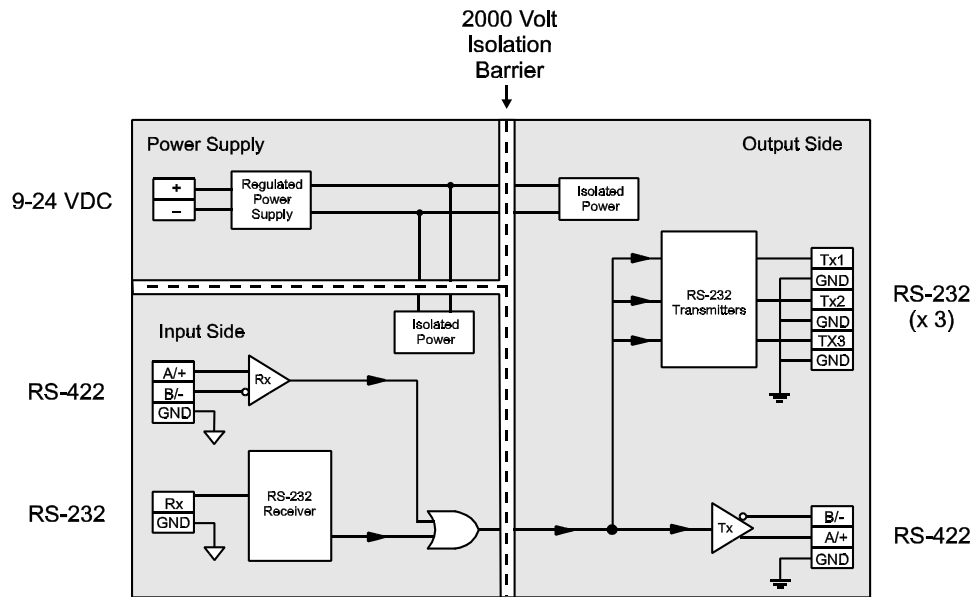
2000 Volt
Isolation
Barrier

Power Supply

Output Side

9-24 VDC

+
–

Regulated Power Supply

Isolated Power

RS-232 Transmitters

Tx1
GND
Tx2
GND
TX3
GND

RS-232
(x 3)

Input Side

Isolated Power

RS-422

A/+
B/-
GND

Rx

RS-232

Rx
GND

RS-232 Receiver

Tx

B/-
A/+
GND

RS-422